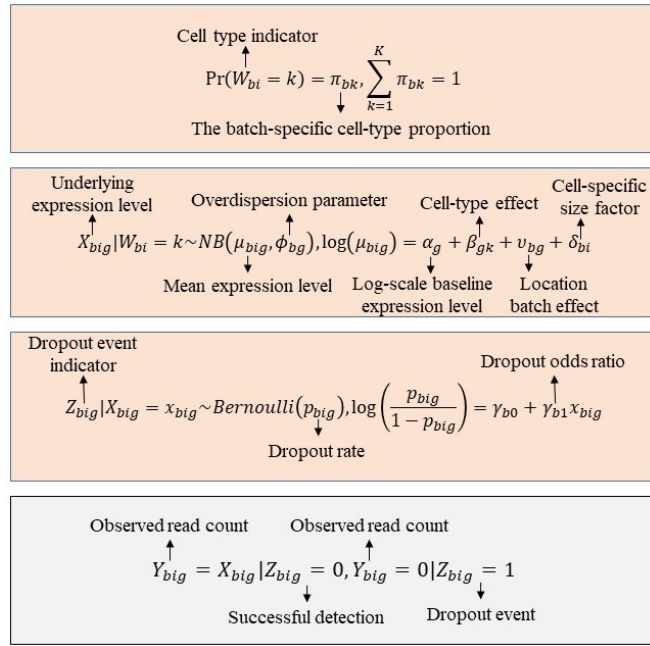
Cell type indicator

$\Pr(W_{bi} = k) = \pi_{bk}, \sum_{k=1}^{K} \pi_{bk} = 1$

The batch-specific cell-type proportion

Underlying expression level

Overdispersion parameter

Cell-type effect

Cell-specific size factor

$X_{big}|W_{bi} = k \sim NB(\mu_{big}, \phi_{bg}), \log(\mu_{big}) = \alpha_g + \beta_{gk} + \upsilon_{bg} + \delta_{bi}$

Mean expression level

Log-scale baseline expression level

Location batch effect

Dropout event indicator

Dropout odds ratio

$Z_{big}|X_{big} = x_{big} \sim Bernoulli(p_{big}), \log\left(\frac{p_{big}}{1-p_{big}}\right) = \gamma_{b0} + \gamma_{b1}x_{big}$

Dropout rate

Observed read count

Observed read count

$Y_{big} = X_{big}|Z_{big} = 0, Y_{big} = 0|Z_{big} = 1$

Successful detection

Dropout event